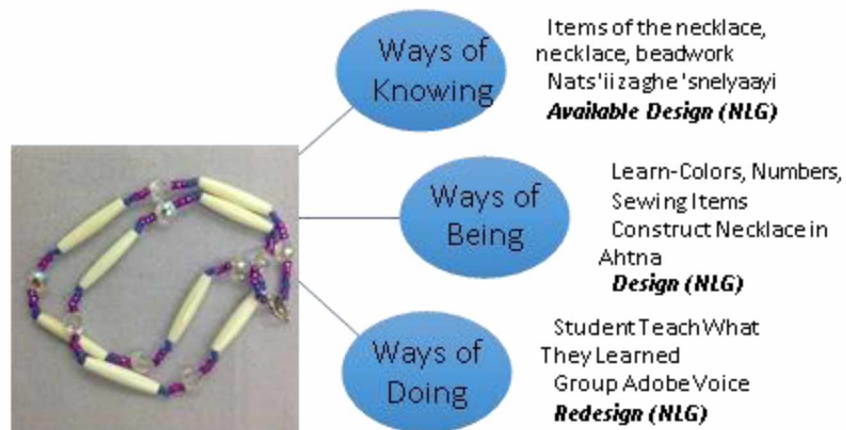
Ways of Knowing

Items of the necklace, necklace, beadwork
Nats'iizaghe 'snelyaayi
**Available Design (NLG)**

Ways of Being

Learn-Colors, Numbers, Sewing Items
Construct Necklace in Ahtna
**Design (NLG)**

Ways of Doing

Student Teach What They Learned
Group Adobe Voice
**Redesign (NLG)**